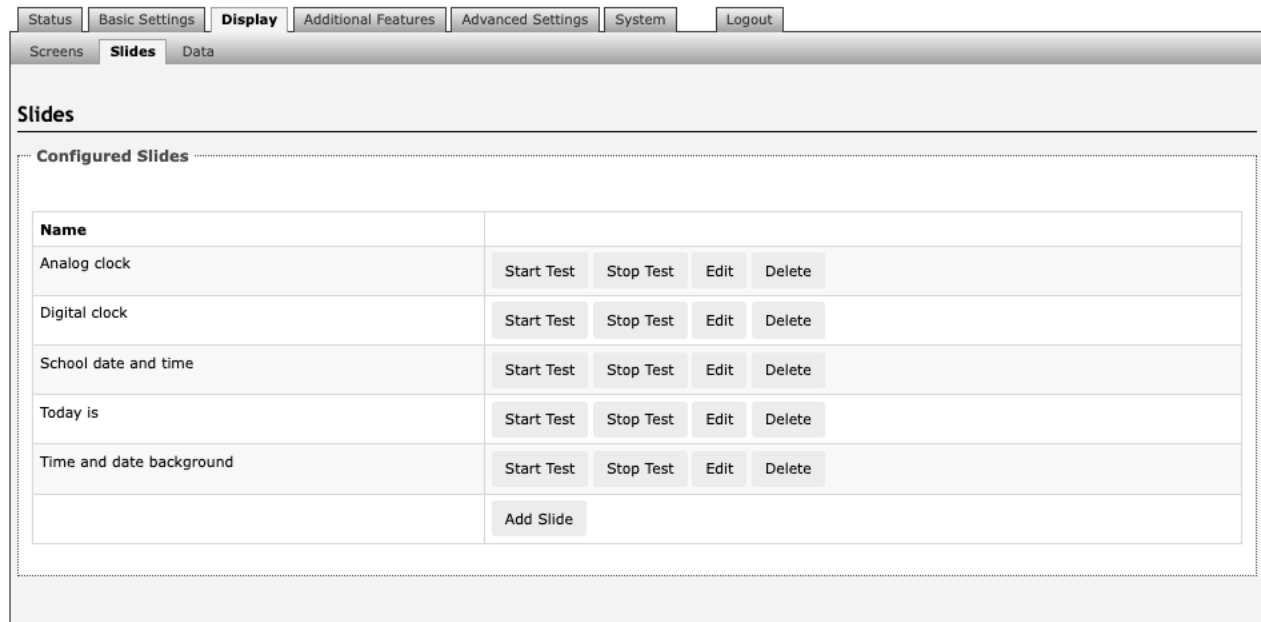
Status | Basic Settings | Display | Additional Features | Advanced Settings | System | Logout

Screens | Slides | Data

Slides

Configured Slides

| Name | |
|---|---|
| Analog clock | Start Test Stop Test Edit Delete |
| Digital clock | Start Test Stop Test Edit Delete |
| School date and time | Start Test Stop Test Edit Delete |
| Today is | Start Test Stop Test Edit Delete |
| Time and date background | Start Test Stop Test Edit Delete |
| | Add Slide |